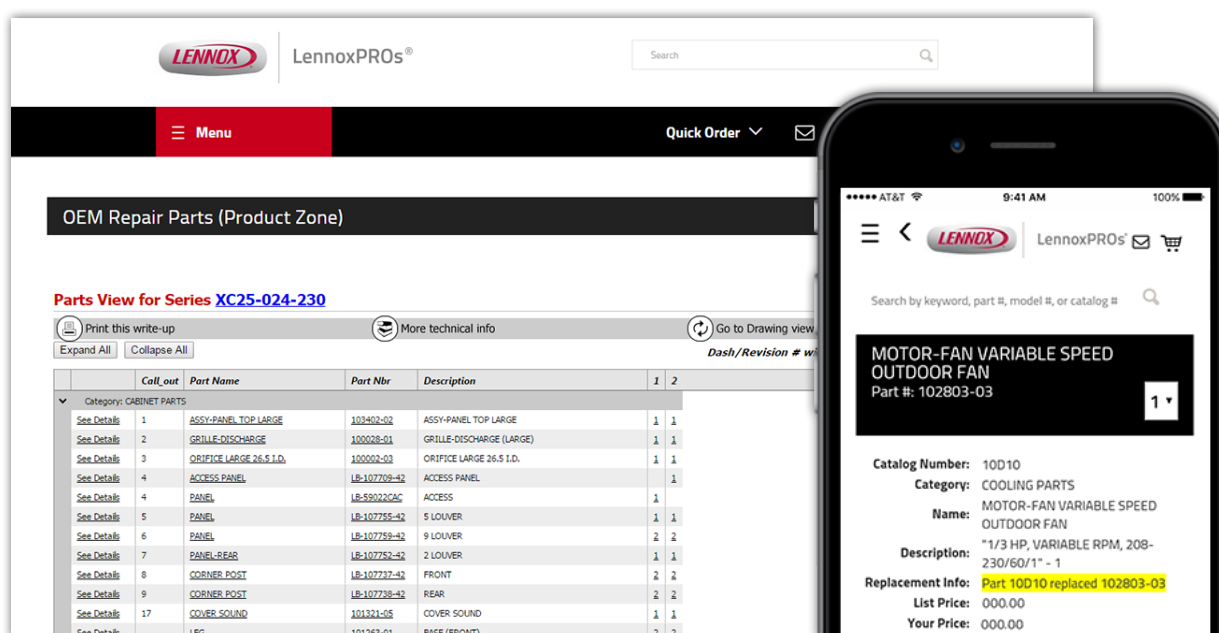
LENNOX LennoxPROs®

Search

Menu

Quick Order

OEM Repair Parts (Product Zone)

Parts View for Series XC25-024-230

Print this write-up More technical info Go to Drawing view

Expand All Collapse All

Dash/Revision # wi

| | Call_out | Part Name | Part Nbr | Description | 1 | 2 |
|---|---|---|---|---|---|---|
| Category: CABINET PARTS | | | | | | |
| See Details | 1 | ASSY-PANEL TOP LARGE | 103402-02 | ASSY-PANEL TOP LARGE | 1 | 1 |
| See Details | 2 | GRILLE-DISCHARGE | 100028-01 | GRILLE-DISCHARGE (LARGE) | 1 | 1 |
| See Details | 3 | ORIFICE LARGE 26.5 I.D. | 100002-03 | ORIFICE LARGE 26.5 I.D. | 1 | 1 |
| See Details | 4 | ACCESS PANEL | LB-107709-42 | ACCESS PANEL | | 1 |
| See Details | 4 | PANEL | LB-59022CAC | ACCESS | 1 | |
| See Details | 5 | PANEL | LB-107755-42 | 5 LOUVER | 1 | 1 |
| See Details | 6 | PANEL | LB-107759-42 | 9 LOUVER | 2 | 2 |
| See Details | 7 | PANEL-REAR | LB-107752-42 | 2 LOUVER | 1 | 1 |
| See Details | 8 | CORNER POST | LB-107737-42 | FRONT | 2 | 2 |
| See Details | 9 | CORNER POST | LB-107738-42 | REAR | 2 | 2 |
| See Details | 17 | COVER SOUND | 101321-05 | COVER SOUND | 1 | 1 |
| See Details | | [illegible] | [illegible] | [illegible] | 2 | 2 |

AT&T 9:41 AM 100%

LENNOX LennoxPROs®

Search by keyword, part #, model #, or catalog #

MOTOR-FAN VARIABLE SPEED OUTDOOR FAN
Part #: 102803-03

1

Catalog Number: 10D10
Category: COOLING PARTS
Name: MOTOR-FAN VARIABLE SPEED OUTDOOR FAN
Description: "1/3 HP, VARIABLE RPM, 208-230/60/1" - 1
Replacement Info: Part 10D10 replaced 102803-03
List Price: 000.00
Your Price: 000.00